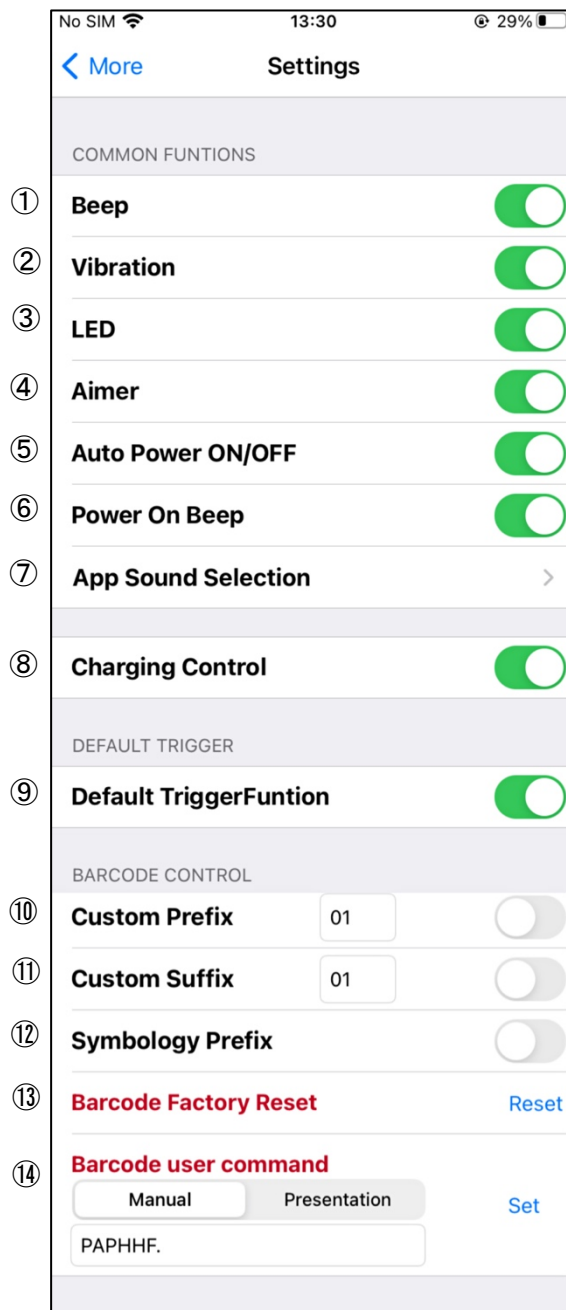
No SIM 13:30 29%

< More Settings

COMMON FUNTIONS

① Beep

② Vibration

③ LED

④ Aimer

⑤ Auto Power ON/OFF

⑥ Power On Beep

⑦ App Sound Selection >

⑧ Charging Control

DEFAULT TRIGGER

⑨ Default TriggerFuntion

BARCODE CONTROL

⑩ Custom Prefix 01

⑪ Custom Suffix 01

⑫ Symbology Prefix

⑬ Barcode Factory Reset Reset

⑭ Barcode user command

Manual Presentation Set

PAPHHF.